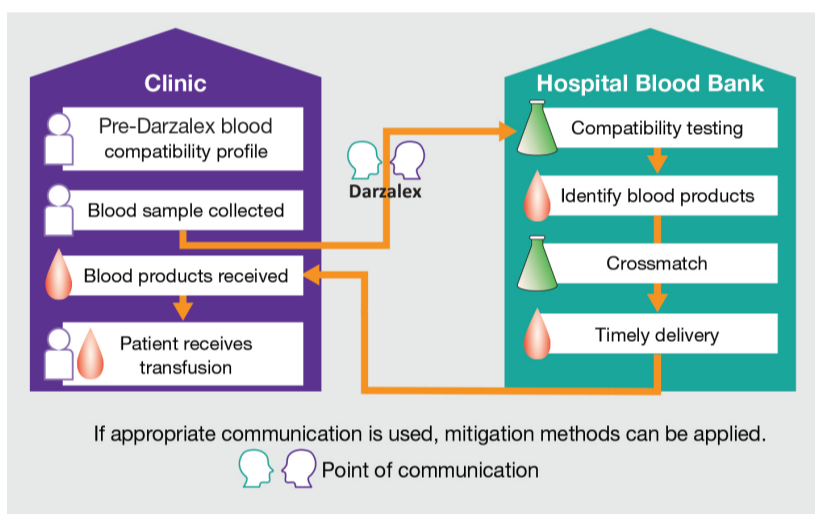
Clinic

Pre-Darzalex blood compatibility profile

Blood sample collected

Blood products received

Patient receives transfusion

Darzalex

Hospital Blood Bank

Compatibility testing

Identify blood products

Crossmatch

Timely delivery

If appropriate communication is used, mitigation methods can be applied.

Point of communication